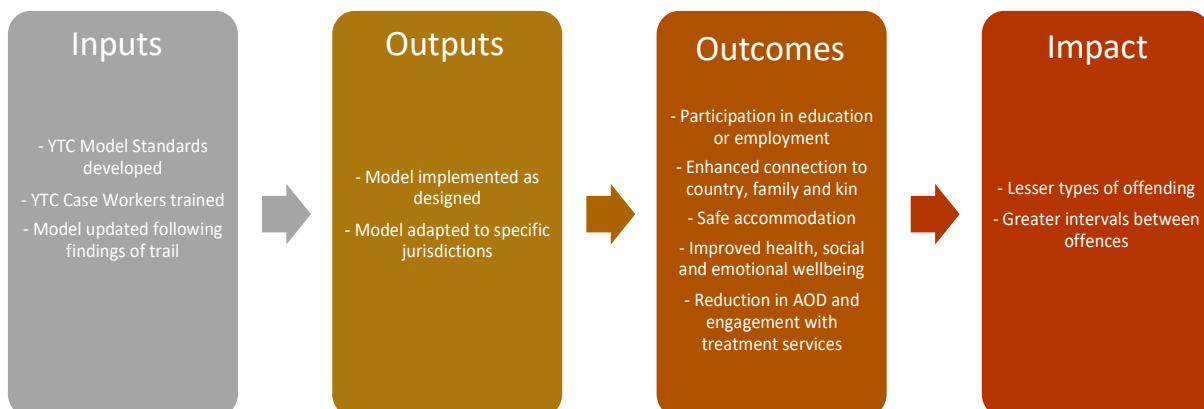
Inputs

- YTC Model Standards developed

- YTC Case Workers trained

- Model updated following findings of trail

Outputs

- Model implemented as designed

- Model adapted to specific jurisdictions

Outcomes

- Participation in education or employment

- Enhanced connection to country, family and kin

- Safe accommodation

- Improved health, social and emotional wellbeing

- Reduction in AOD and engagement with treatment services

Impact

- Lesser types of offending

- Greater intervals between offences